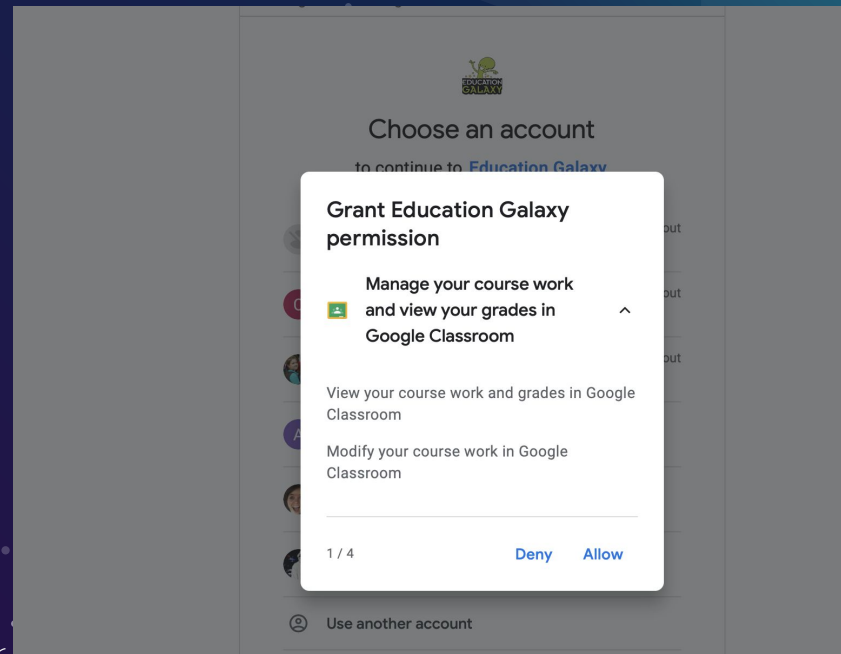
EDUCATION GALAXY

Choose an account

to continue to Education Galaxy

Grant Education Galaxy permission

Manage your course work and view your grades in Google Classroom

View your course work and grades in Google Classroom

Modify your course work in Google Classroom

1 / 4

Deny

Allow

out

out

out

Use another account